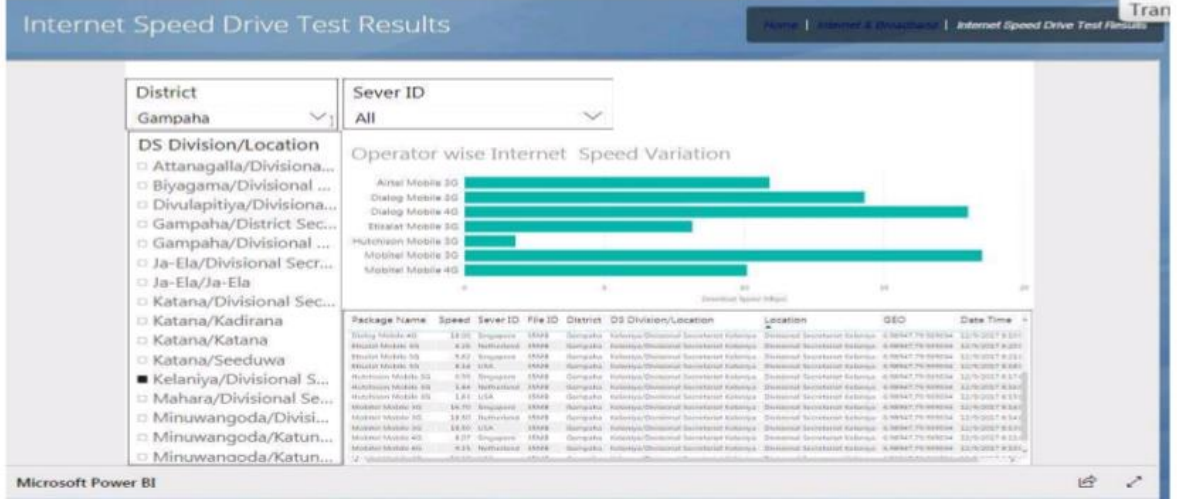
Internet Speed Drive Test Results

Home | Internet & Broadband | Internet Speed Drive Test Results

Tran

District
Gampaha

Sever ID
All

DS Division/Location
Attanagalla/Divisiona...
Biyagama/Divisional ...
Divulapitiya/Divisiona...
Gampaha/District Sec...
Gampaha/Divisional ...
Ja-Ela/Divisional Secr...
Ja-Ela/Ja-Ela
Katana/Divisional Sec...
Katana/Kadirana
Katana/Katana
Katana/Seeduwa
Kelaniya/Divisional S...
Mahara/Divisional Se...
Minuwangoda/Divisi...
Minuwangoda/Katun...
Minuwangoda/Katun...

Operator wise Internet Speed Variation

Airtel Mobile 3G
Dialog Mobile 3G
Dialog Mobile 4G
Etisalat Mobile 3G
Hutchison Mobile 3G
Mobitel Mobile 3G
Mobitel Mobile 4G

Download Speed (Mbps)

| Package Name | Speed | Sever ID | File ID | District | DS Division/Location | Location | GEO | Date Time |
|---|---|---|---|---|---|---|---|---|
| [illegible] | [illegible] | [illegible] | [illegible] | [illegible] | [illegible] | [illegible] | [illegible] | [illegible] |

Microsoft Power BI